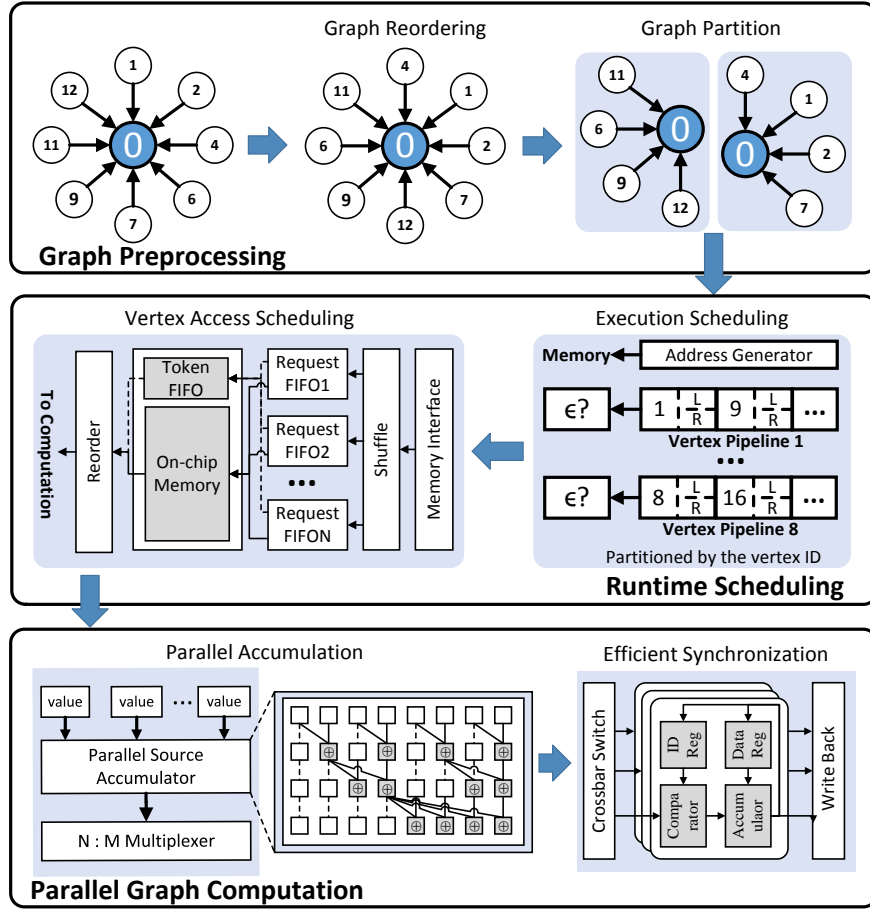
Graph Reordering

Graph Partition

1
2
12
11
0
4
9
6
7

4
11
1
6
0
2
9
7
12

11
6
0
9
12

4
1
0
2
7

Graph Preprocessing

Vertex Access Scheduling

Execution Scheduling

To Computation

Reorder

Token FIFO

On-chip Memory

Request FIFO1

Request FIFO2

•••

Request FIFON

Shuffle

Memory Interface

Memory

Address Generator

$\epsilon$?

1 L R 9 L R •••

Vertex Pipeline 1

•••

$\epsilon$?

8 L R 16 L R •••

Vertex Pipeline 8

Partitioned by the vertex ID

Runtime Scheduling

Parallel Accumulation

value

value

•••

value

Parallel Source Accumulator

N : M Multiplexer

Efficient Synchronization

Crossbar Switch

ID Reg

Data Reg

Compa rator

Accum ulaor

Write Back

Parallel Graph Computation